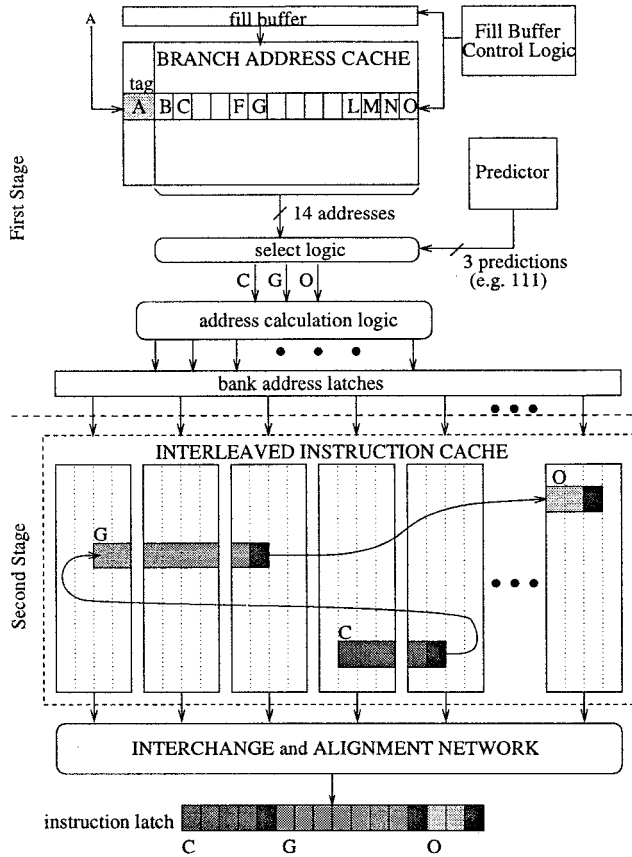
A

fill buffer

Fill Buffer Control Logic

BRANCH ADDRESS CACHE

tag

A B C F G L M N O

First Stage

Predictor

14 addresses

select logic

3 predictions (e.g. 111)

C G O

address calculation logic

bank address latches

INTERLEAVED INSTRUCTION CACHE

Second Stage

G

O

C

INTERCHANGE and ALIGNMENT NETWORK

instruction latch

C G O